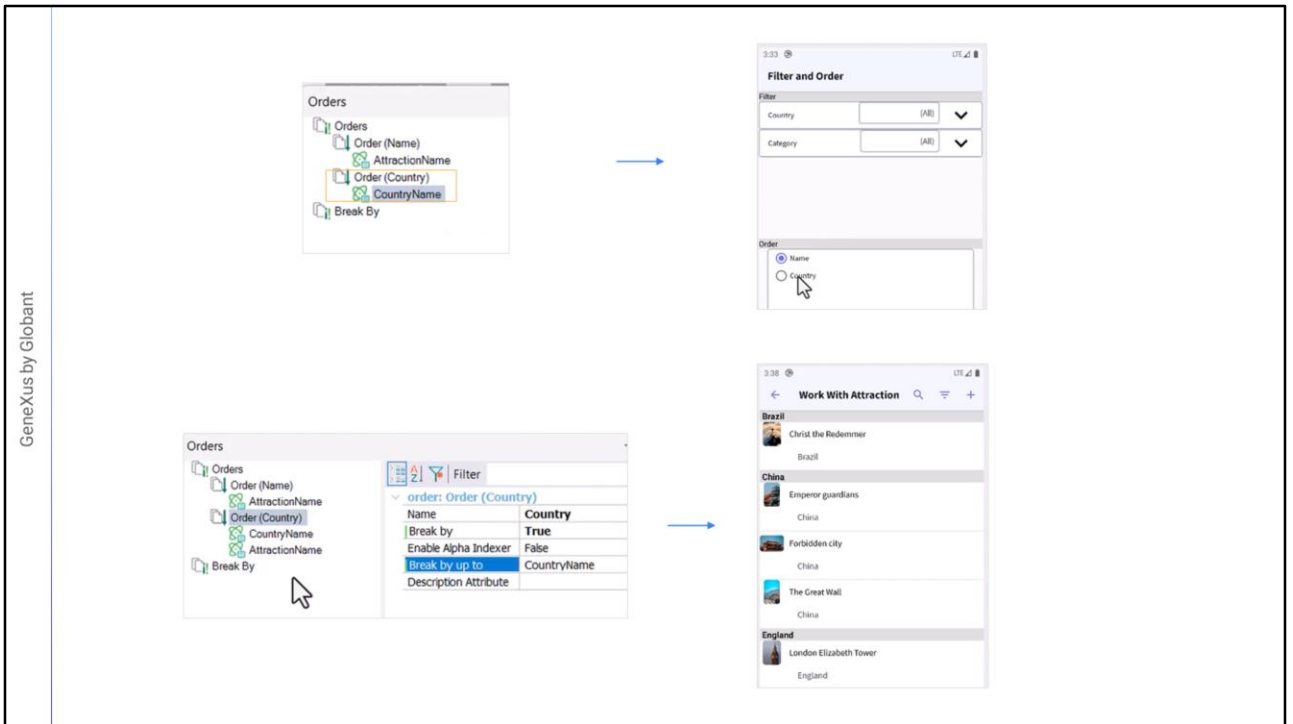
GeneXus by Globant

Orders
Orders
Order (Name)
AttractionName
Order (Country)
CountryName
Break By

3:33
Filter and Order
Filter
Country (All)
Category (All)
Order
Name
Country

Orders
Orders
Order (Name)
AttractionName
Order (Country)
CountryName
AttractionName
Break By

Filter
order: Order (Country)

| Name | Country |
|---|---|
| Break by | True |
| Enable Alpha Indexer | False |
| Break by up to | CountryName |
| Description Attribute | |

3:38
Work With Attraction
Brazil
Christ the Redemmer
Brazil
China
Emperor guardians
China
Forbidden city
China
The Great Wall
China
England
London Elizabeth Tower
England